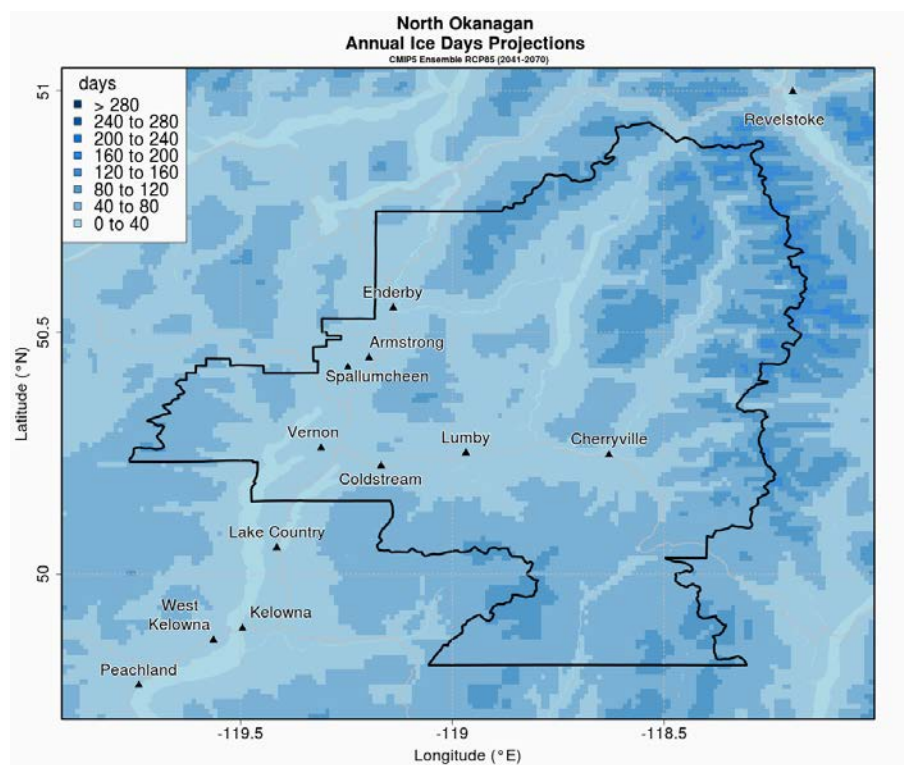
North Okanagan
Annual Ice Days Projections
CMIP5 Ensemble RCP85 (2041-2070)

days
> 280
240 to 280
200 to 240
160 to 200
120 to 160
80 to 120
40 to 80
0 to 40

Revelstoke
Enderby
Armstrong
Spallumcheen
Vernon
Lumby
Cherryville
Coldstream
Lake Country
West Kelowna
Kelowna
Peachland

51
50.5
50
Latitude (°N)

-119.5
-119
-118.5
Longitude (°E)